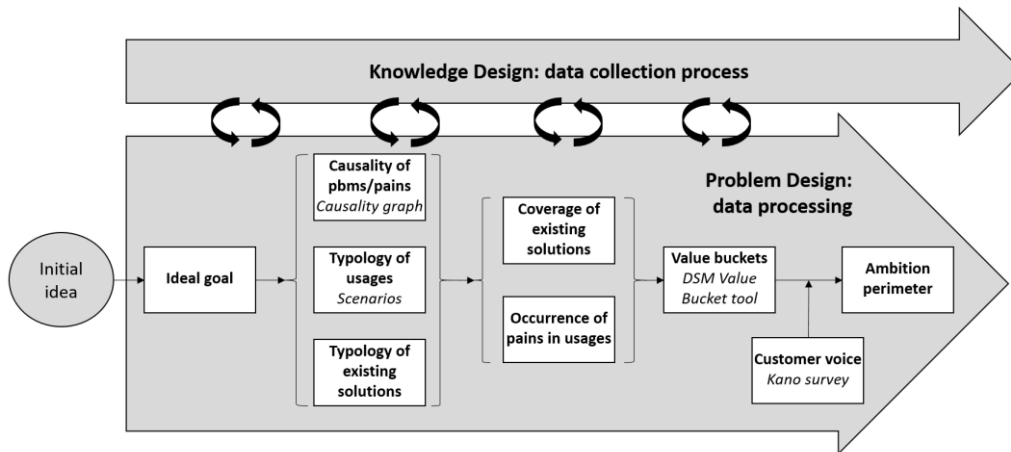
Knowledge Design: data collection process

Problem Design: data processing

Initial idea

Ideal goal

Causality of pbms/pains
*Causality graph*

Typology of usages
*Scenarios*

Typology of existing solutions

Coverage of existing solutions

Occurrence of pains in usages

Value buckets
*DSM Value Bucket tool*

Ambition perimeter

Customer voice
*Kano survey*